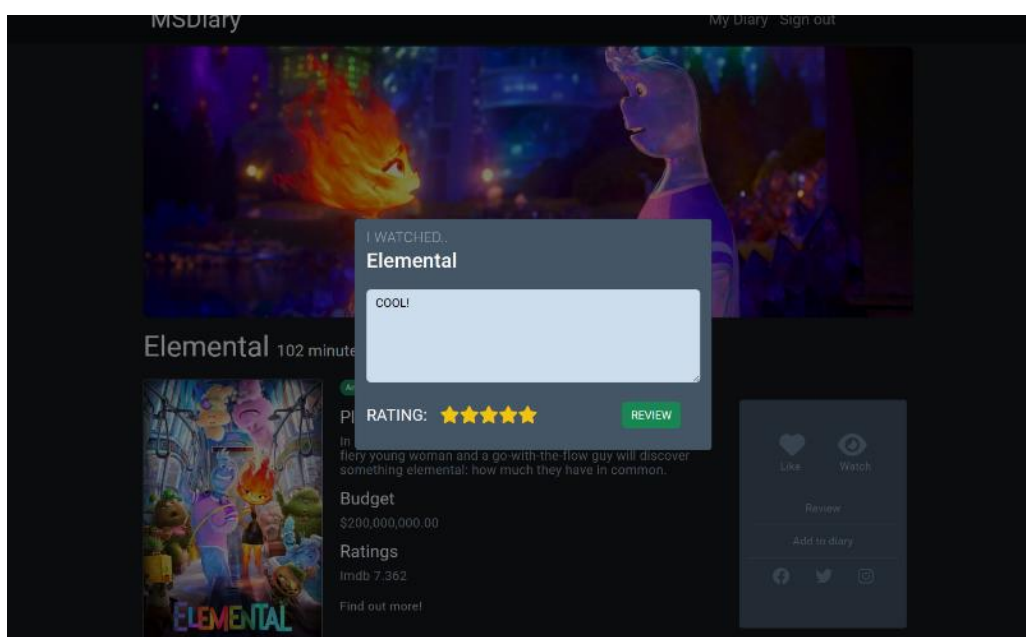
MSDiary

My Diary Sign out

I WATCHED..
Elemental

COOL!

RATING: ★★★★★ REVIEW

Elemental 102 minute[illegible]

Pl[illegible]

In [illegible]
fiery young woman and a go-with-the-flow guy will discover something elemental: how much they have in common.

Budget
$200,000,000.00

Ratings
Imdb 7.362

Find out more!

Like Watch

Review

Add to diary

ELEMENTAL